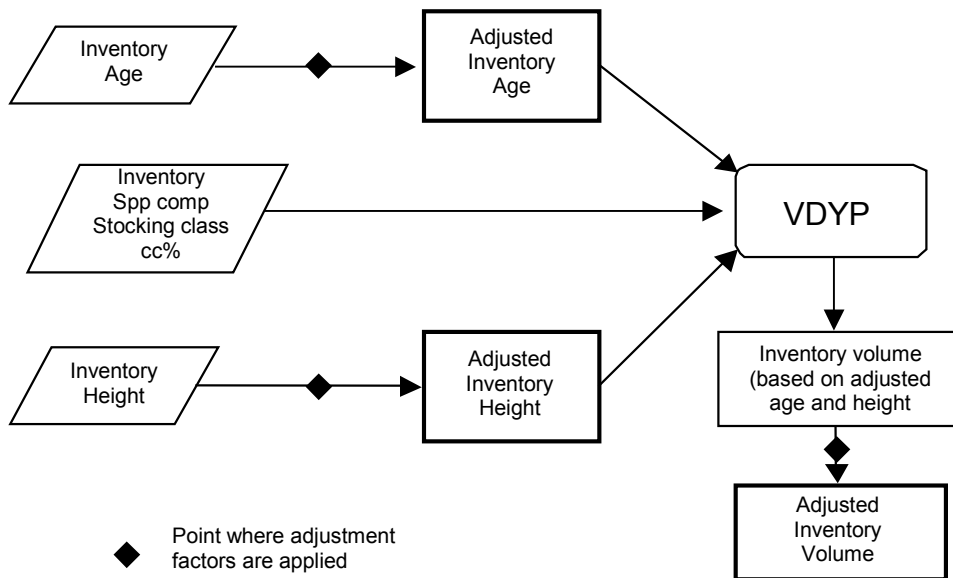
Inventory Age

Adjusted Inventory Age

Inventory Spp comp Stocking class cc%

VDYP

Inventory Height

Adjusted Inventory Height

Inventory volume (based on adjusted age and height

Adjusted Inventory Volume

Point where adjustment factors are applied